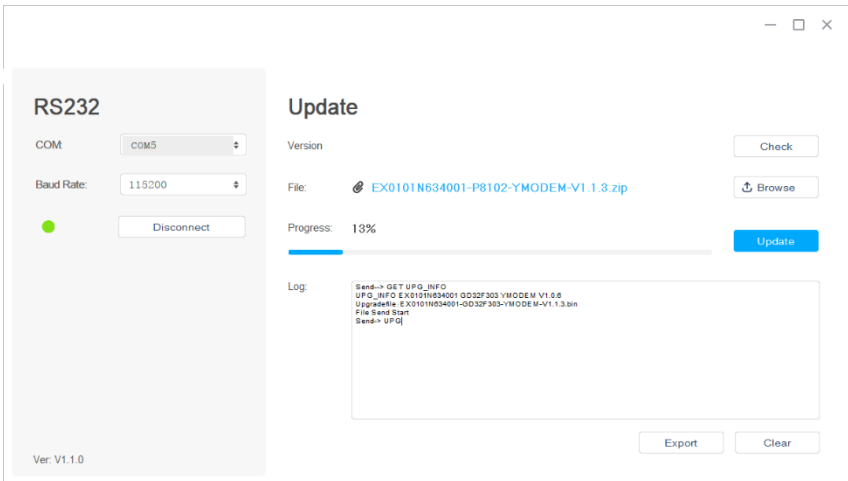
RS232

COM: COM5

Baud Rate: 115200

Disconnect

Ver: V1.1.0

Update

Version

Check

File: EX0101N634001-P8102-YMODEM-V1.1.3.zip

Browse

Progress: 13%

Update

Log:

Send--> GET UPG_INFO
UPG_INFO EX0101N634001 GD32F303 YMODEM V1.0.6
Upgradefile: EX0101N634001-GD32F303-YMODEM-V1.1.3.bin
File Send Start
Send-> UPG

Export

Clear